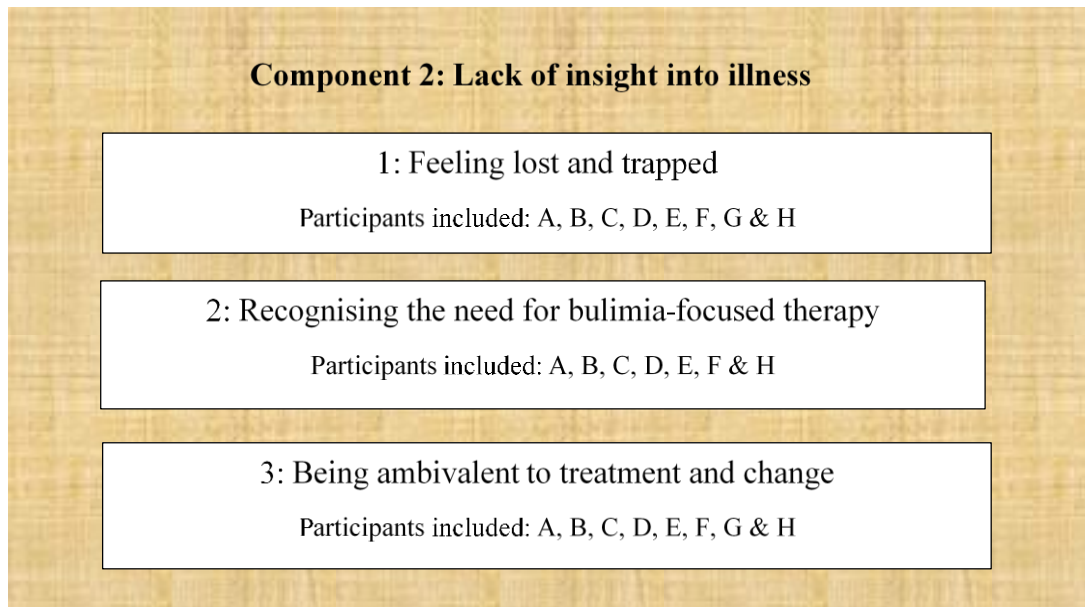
Component 2: Lack of insight into illness

1: Feeling lost and trapped

Participants included: A, B, C, D, E, F, G & H

2: Recognising the need for bulimia-focused therapy

Participants included: A, B, C, D, E, F & H

3: Being ambivalent to treatment and change

Participants included: A, B, C, D, E, F, G & H